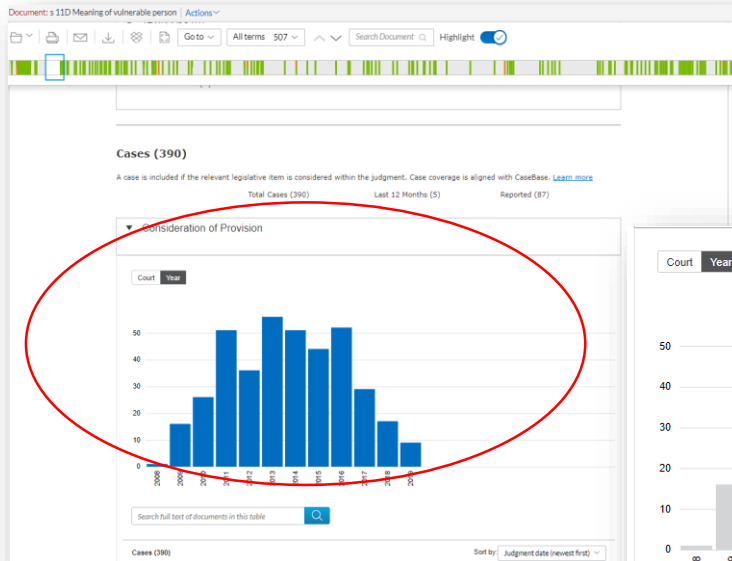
Document: s 11D Meaning of vulnerable person | Actions

Go to
All terms 507
Search Document
Highlight

Cases (390)

A case is included if the relevant legislative item is considered within the judgment. Case coverage is aligned with CaseBase. Learn more

Total Cases (390)
Last 12 Months (5)
Reported (87)

Consideration of Provision

Court
Year

50
40
30
20
10
0

2008
2009
2010
2011
2012
2013
2014
2015
2016
2017
2018
2019

Search full text of documents in this table

Cases (390)
Sort by: Judgment date (newest first)

Court
Year

50
40
30
20
10
0